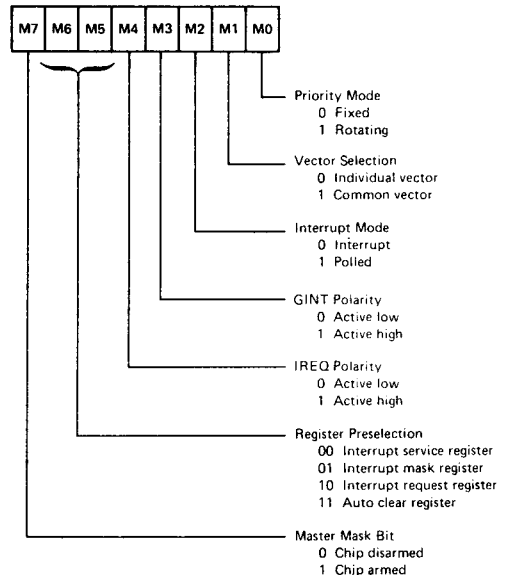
| M7 | M6 | M5 | M4 | M3 | M2 | M1 | M0 |
|---|---|---|---|---|---|---|---|

Priority Mode
0 Fixed
1 Rotating

Vector Selection
0 Individual vector
1 Common vector

Interrupt Mode
0 Interrupt
1 Polled

GINT Polarity
0 Active low
1 Active high

IREQ Polarity
0 Active low
1 Active high

Register Preselection
00 Interrupt service register
01 Interrupt mask register
10 Interrupt request register
11 Auto clear register

Master Mask Bit
0 Chip disarmed
1 Chip armed